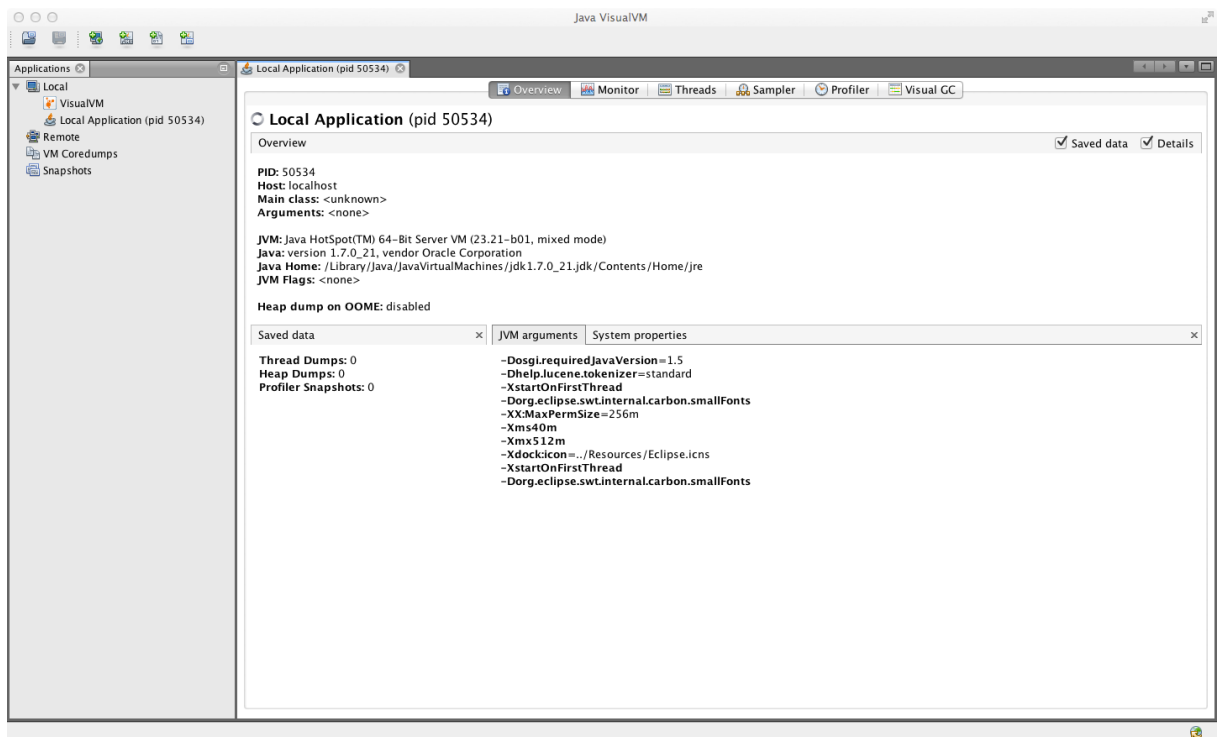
Java VisualVM

Applications
Local
VisualVM
Local Application (pid 50534)
Remote
VM Coredumps
Snapshots

Local Application (pid 50534)

Overview | Monitor | Threads | Sampler | Profiler | Visual GC

Local Application (pid 50534)

Overview

Saved data Details

PID: 50534
Host: localhost
Main class: <unknown>
Arguments: <none>

JVM: Java HotSpot(TM) 64-Bit Server VM (23.21-b01, mixed mode)
Java: version 1.7.0_21, vendor Oracle Corporation
Java Home: /Library/Java/JavaVirtualMachines/jdk1.7.0_21.jdk/Contents/Home/jre
JVM Flags: <none>

Heap dump on OOME: disabled

Saved data

Thread Dumps: 0
Heap Dumps: 0
Profiler Snapshots: 0

JVM arguments | System properties

-Dosgi.requiredJavaVersion=1.5
-Dhelp.lucene.tokenizer=standard
-XstartOnFirstThread
-Dorg.eclipse.swt.internal.carbon.smallFonts
-XX:MaxPermSize=256m
-Xms40m
-Xmx512m
-Xdock:icon=../Resources/Eclipse.icns
-XstartOnFirstThread
-Dorg.eclipse.swt.internal.carbon.smallFonts